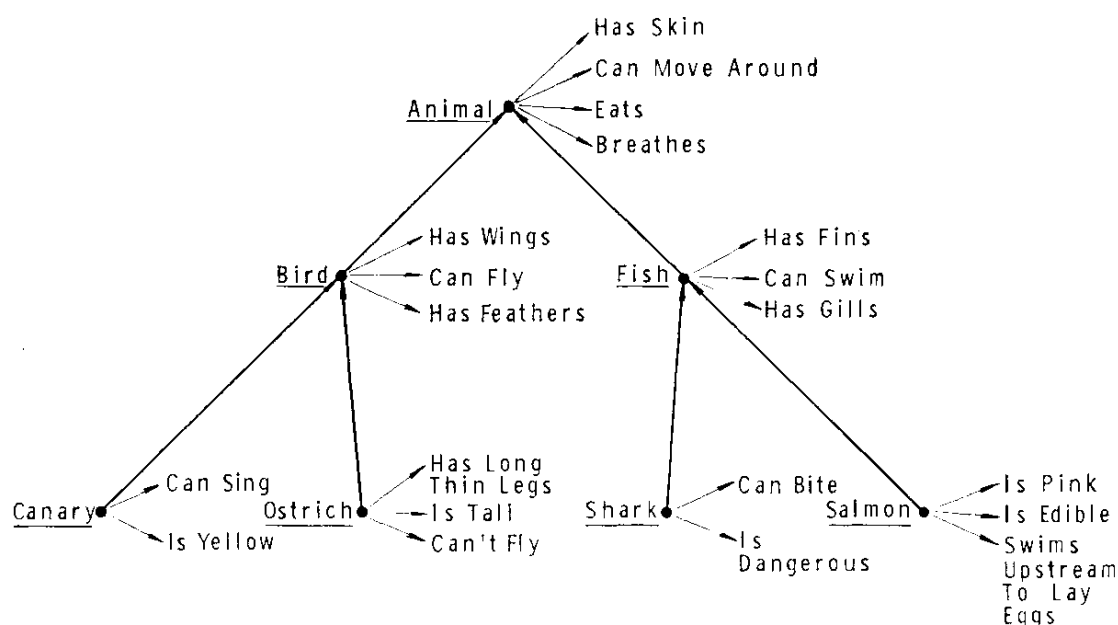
Has Skin
Can Move Around
Animal
Eats
Breathes

Has Wings
Bird
Can Fly
Has Feathers

Has Fins
Fish
Can Swim
Has Gills

Can Sing
Canary
Is Yellow

Has Long Thin Legs
Ostrich
Is Tall
Can't Fly

Can Bite
Shark
Is Dangerous

Is Pink
Salmon
Is Edible
Swims Upstream To Lay Eggs